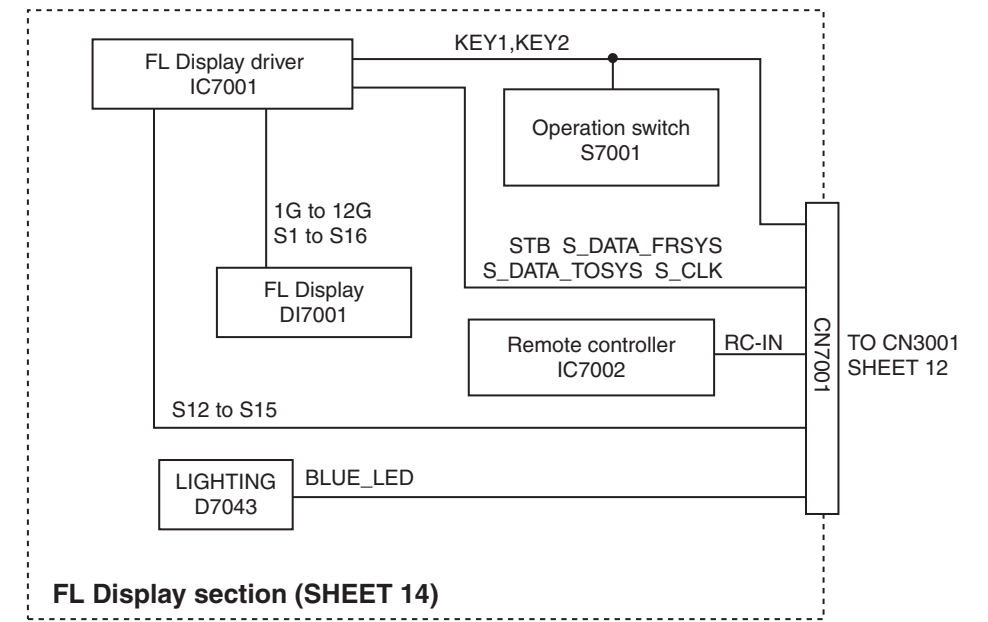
FL Display driver
IC7001

KEY1,KEY2

Operation switch
S7001

1G to 12G
S1 to S16

STB S_DATA_FRSYS
S_DATA_TOSYS S_CLK

FL Display
DI7001

Remote controller
IC7002

RC-IN

CN7001

TO CN3001
SHEET 12

S12 to S15

LIGHTING
D7043

BLUE_LED

FL Display section (SHEET 14)